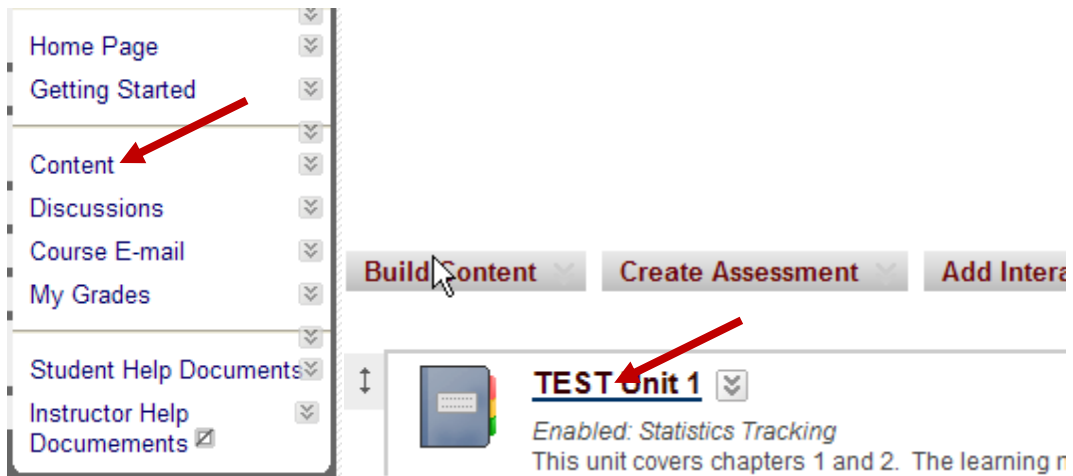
Home Page
Getting Started
Content
Discussions
Course E-mail
My Grades
Student Help Documents
Instructor Help Documements

Build Content
Create Assessment
Add Intera

TEST Unit 1
Enabled: Statistics Tracking
This unit covers chapters 1 and 2. The learning r